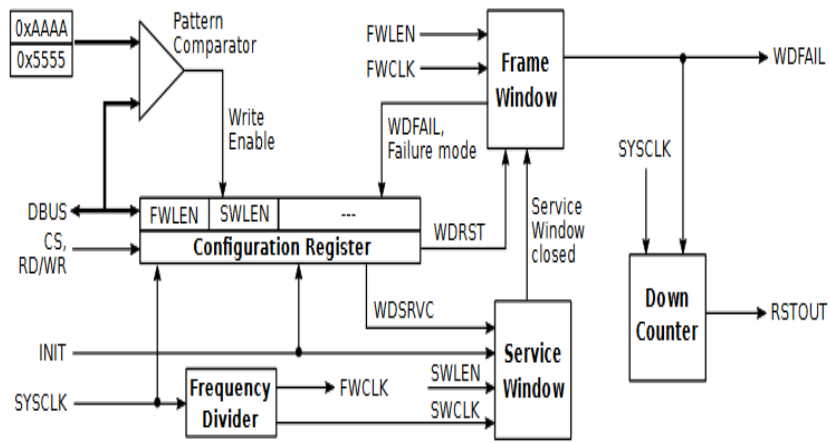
0xAAAA
0x5555
Pattern Comparator
Write Enable
FWLEN
FWCLK
Frame Window
WDFAIL
WDFAIL, Failure mode
SYSCLK
DBUS
FWLEN
SWLEN
---
CS, RD/WR
Configuration Register
WDRST
Service Window closed
WDSRVC
INIT
Service Window
Down Counter
RSTOUT
SYSCLK
Frequency Divider
FWCLK
SWLEN
SWCLK